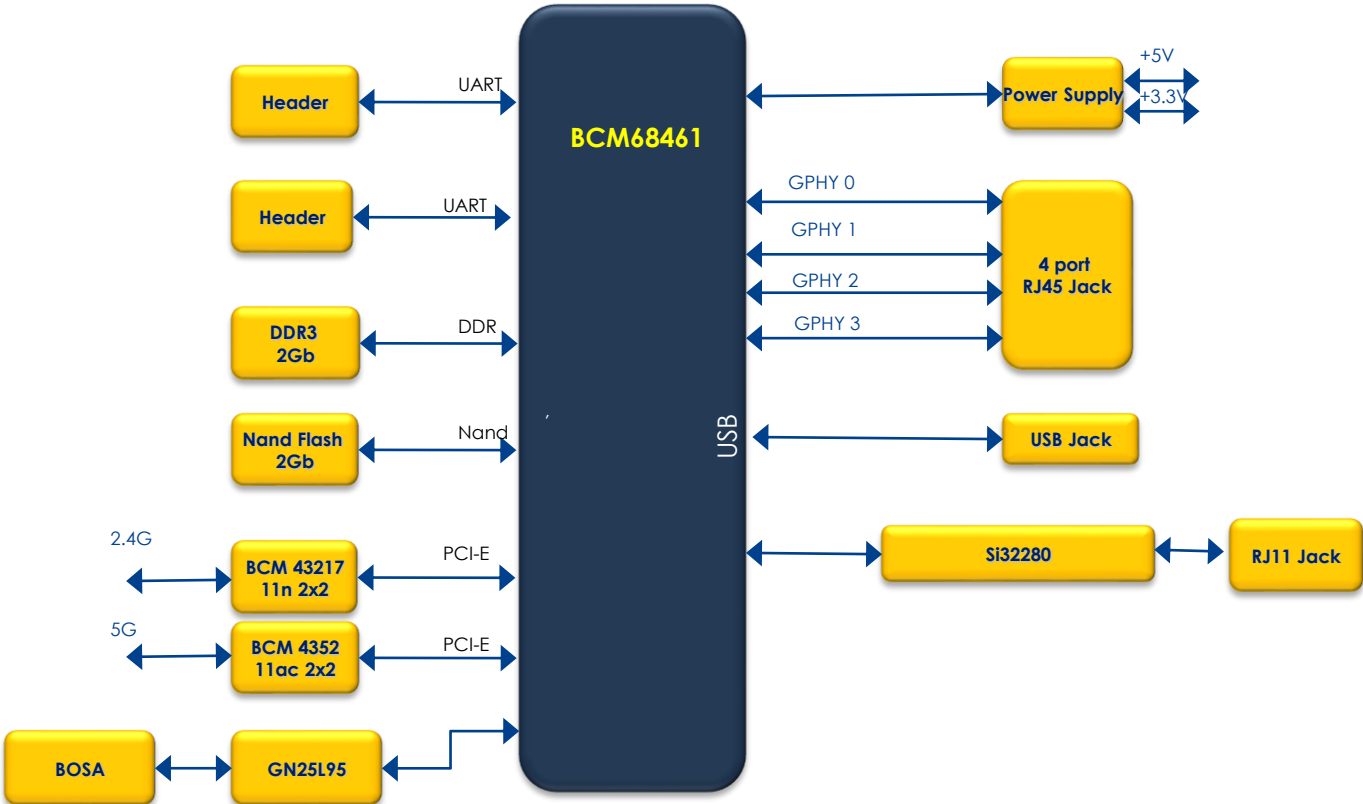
BCM68461

Header
UART

Header
UART

DDR3
2Gb
DDR

Nand Flash
2Gb
Nand

2.4G
BCM 43217
11n 2x2
PCI-E

5G
BCM 4352
11ac 2x2
PCI-E

BOSA
GN25L95

Power Supply
+5V
+3.3V

GPHY 0
GPHY 1
GPHY 2
GPHY 3
4 port
RJ45 Jack

USB
USB Jack

Si32280
RJ11 Jack